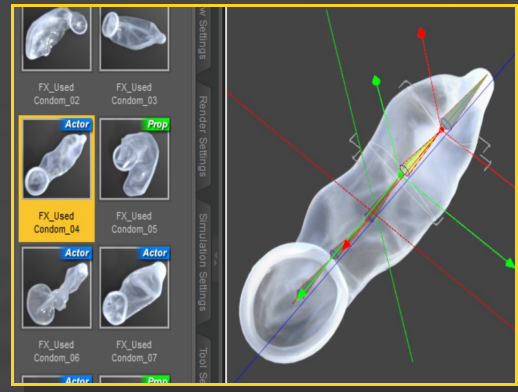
FX_Used Condom_02

FX_Used Condom_03

Actor

Prop

FX_Used Condom_04

FX_Used Condom_05

Actor

Actor

FX_Used Condom_06

FX_Used Condom_07

Actor

Prop

w Settings

Render Settings

Simulation Settings

Tool Se